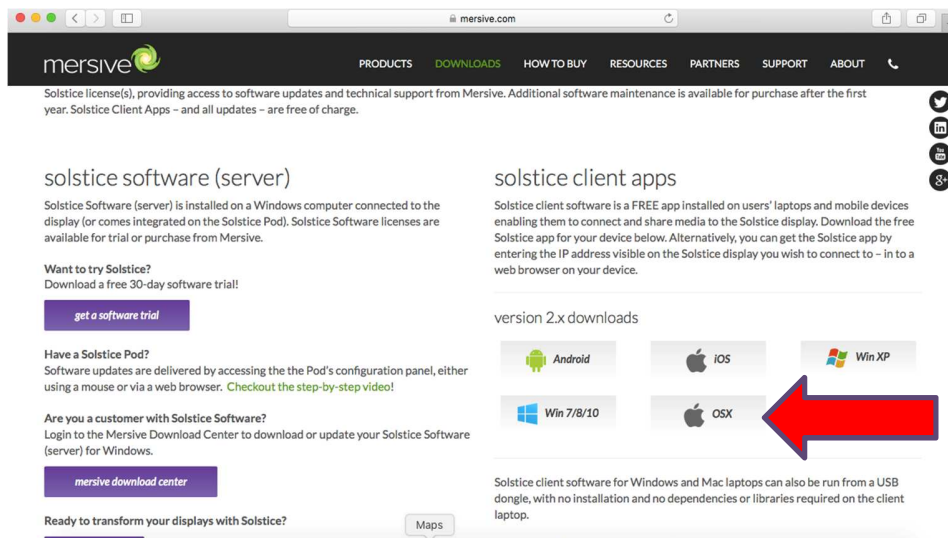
mersive.com

mersive

PRODUCTS DOWNLOADS HOW TO BUY RESOURCES PARTNERS SUPPORT ABOUT

Solstice license(s), providing access to software updates and technical support from Mersive. Additional software maintenance is available for purchase after the first year. Solstice Client Apps – and all updates – are free of charge.

solstice software (server)

Solstice Software (server) is installed on a Windows computer connected to the display (or comes integrated on the Solstice Pod). Solstice Software licenses are available for trial or purchase from Mersive.

Want to try Solstice?
Download a free 30-day software trial!

get a software trial

Have a Solstice Pod?
Software updates are delivered by accessing the the Pod's configuration panel, either using a mouse or via a web browser. Checkout the step-by-step video!

Are you a customer with Solstice Software?
Login to the Mersive Download Center to download or update your Solstice Software (server) for Windows.

mersive download center

Ready to transform your displays with Solstice?

Maps

solstice client apps

Solstice client software is a FREE app installed on users' laptops and mobile devices enabling them to connect and share media to the Solstice display. Download the free Solstice app for your device below. Alternatively, you can get the Solstice app by entering the IP address visible on the Solstice display you wish to connect to – in to a web browser on your device.

version 2.x downloads

Android

iOS

Win XP

Win 7/8/10

OSX

Solstice client software for Windows and Mac laptops can also be run from a USB dongle, with no installation and no dependencies or libraries required on the client laptop.